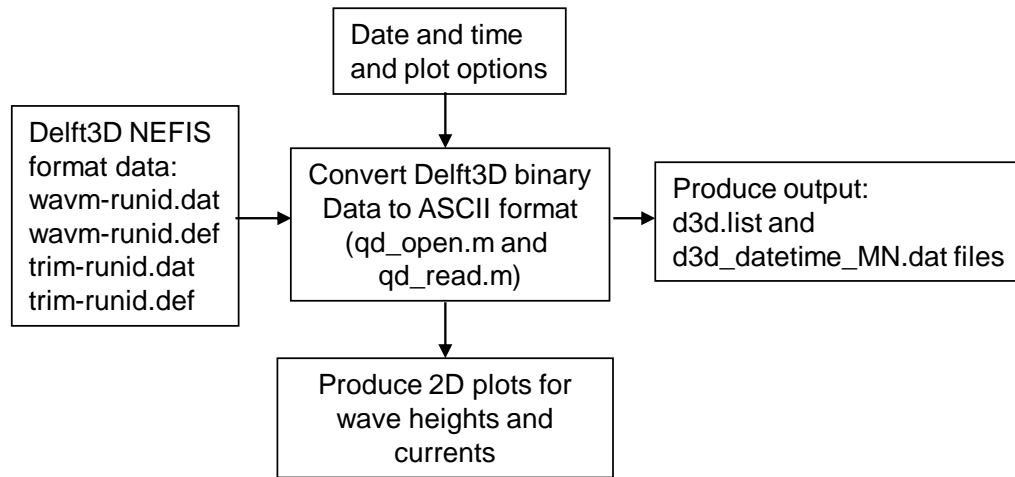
Date and time and plot options

Delft3D NEFIS format data:
wavm-runid.dat
wavm-runid.def
trim-runid.dat
trim-runid.def

Convert Delft3D binary Data to ASCII format (qd_open.m and qd_read.m)

Produce output:
d3d.list and d3d_datetime_MN.dat files

Produce 2D plots for wave heights and currents